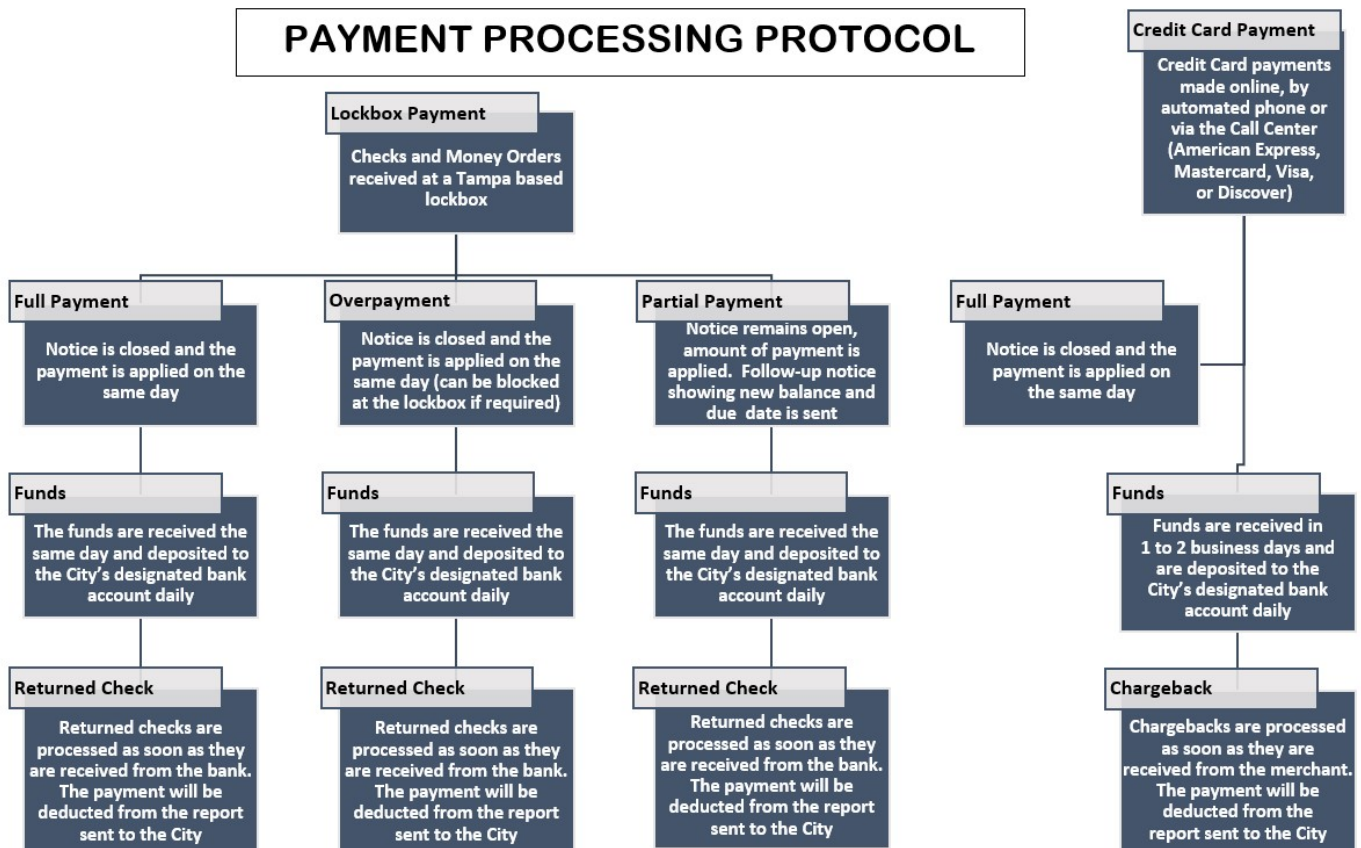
PAYMENT PROCESSING PROTOCOL

Lockbox Payment

Checks and Money Orders received at a Tampa based lockbox

Full Payment

Notice is closed and the payment is applied on the same day

Funds

The funds are received the same day and deposited to the City's designated bank account daily

Returned Check

Returned checks are processed as soon as they are received from the bank. The payment will be deducted from the report sent to the City

Overpayment

Notice is closed and the payment is applied on the same day (can be blocked at the lockbox if required)

Funds

The funds are received the same day and deposited to the City's designated bank account daily

Returned Check

Returned checks are processed as soon as they are received from the bank. The payment will be deducted from the report sent to the City

Partial Payment

Notice remains open, amount of payment is applied. Follow-up notice showing new balance and due date is sent

Funds

The funds are received the same day and deposited to the City's designated bank account daily

Returned Check

Returned checks are processed as soon as they are received from the bank. The payment will be deducted from the report sent to the City

Credit Card Payment

Credit Card payments made online, by automated phone or via the Call Center (American Express, Mastercard, Visa, or Discover)

Full Payment

Notice is closed and the payment is applied on the same day

Funds

Funds are received in 1 to 2 business days and are deposited to the City's designated bank account daily

Chargeback

Chargebacks are processed as soon as they are received from the merchant. The payment will be deducted from the report sent to the City